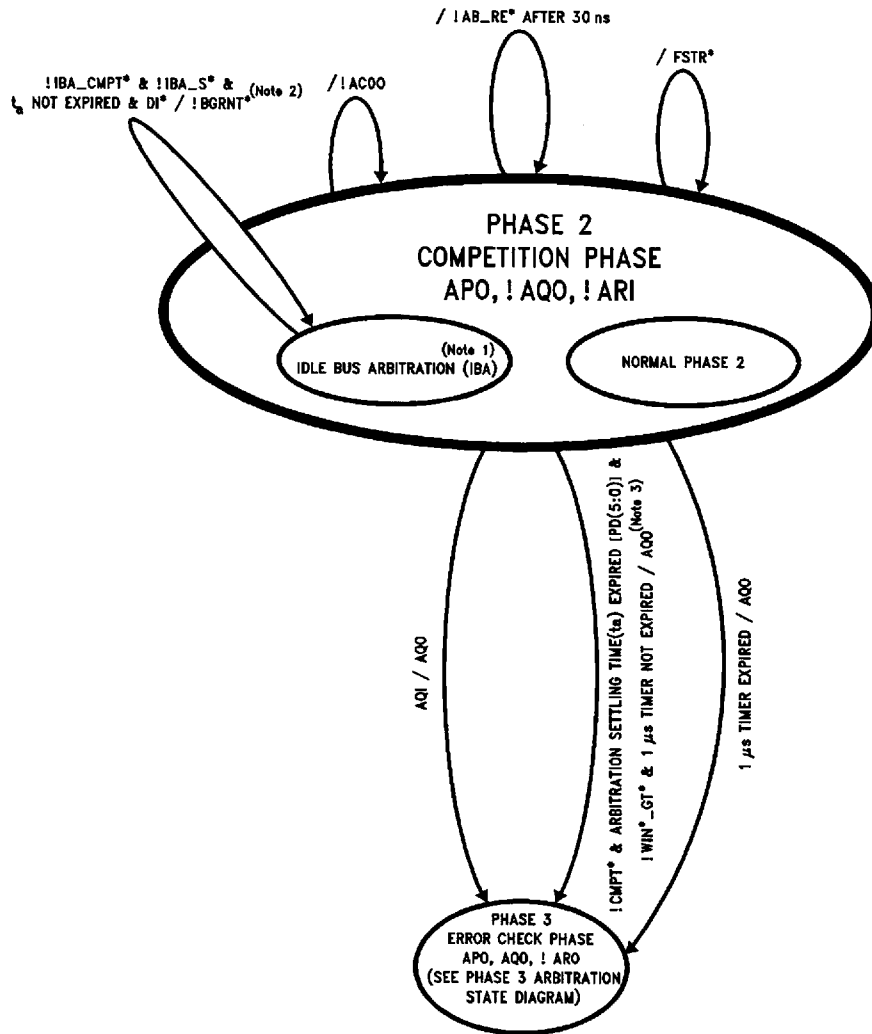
/ !AB_RE* AFTER 30 ns

!IBA_CMPT* & !IBA_S* & $t_a$ NOT EXPIRED & DI* / !BGRNT*(Note 2)

/ !ACOO

/ FSTR*

PHASE 2
COMPETITION PHASE
APO, ! AQO, ! ARI

(Note 1)
IDLE BUS ARBITRATION (IBA)

NORMAL PHASE 2

AQI / AQO

!CMPT* & ARBITRATION SETTLING TIME(ta) EXPIRED (PD(5:0)) & !WIN*_GT* & 1 $\mu$s TIMER NOT EXPIRED / AQO(Note 3)

1 $\mu$s TIMER EXPIRED / AQO

PHASE 3
ERROR CHECK PHASE
APO, AQO, ! ARO
(SEE PHASE 3 ARBITRATION STATE DIAGRAM)